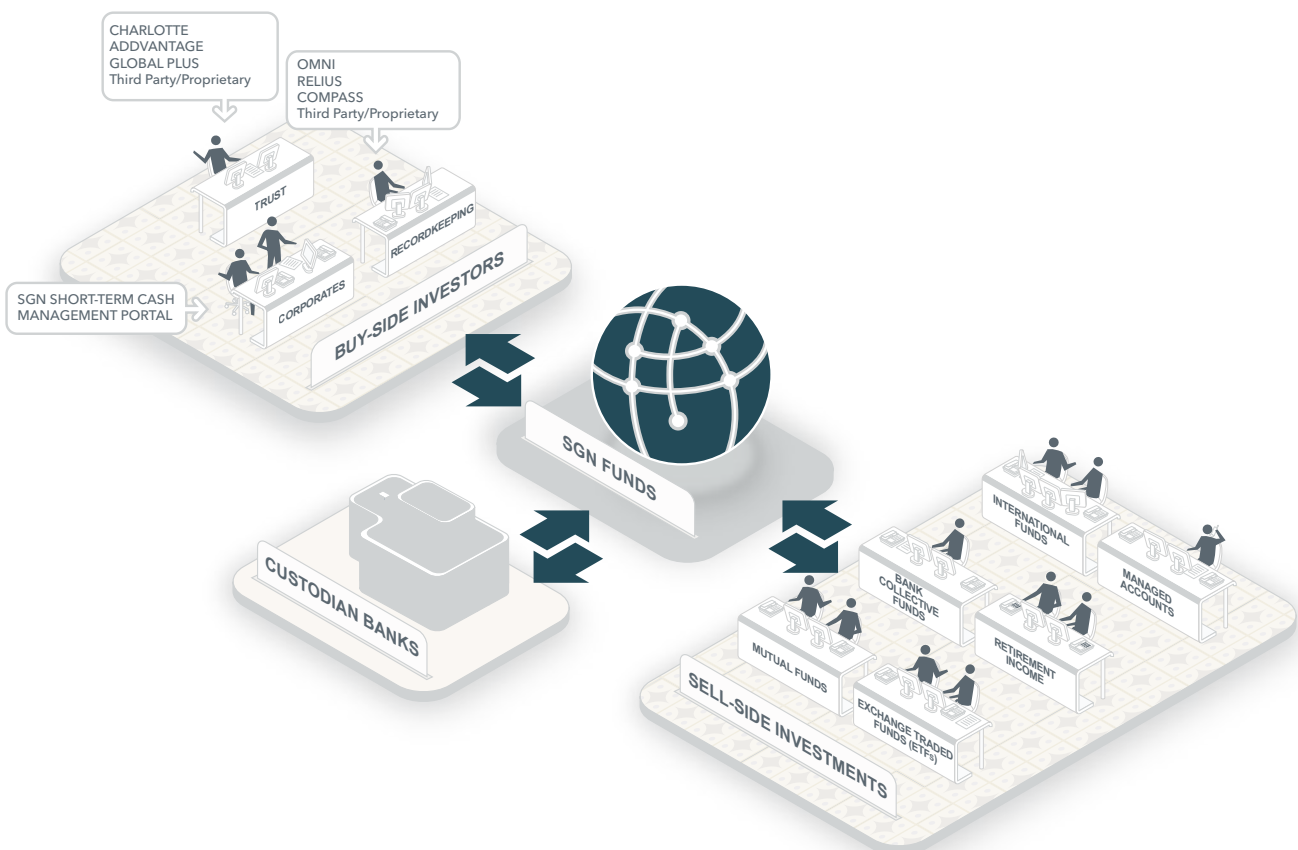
CHARLOTTE
ADDVANTAGE
GLOBAL PLUS
Third Party/Proprietary

OMNI
RELIUS
COMPASS
Third Party/Proprietary

TRUST

RECORDKEEPING

CORPORATES

SGN SHORT-TERM CASH MANAGEMENT PORTAL

BUY-SIDE INVESTORS

SGN FUNDS

CUSTODIAN BANKS

INTERNATIONAL FUNDS

MANAGED ACCOUNTS

BANK COLLECTIVE FUNDS

RETIREMENT INCOME

MUTUAL FUNDS

EXCHANGE TRADED FUNDS (ETFs)

SELL-SIDE INVESTMENTS